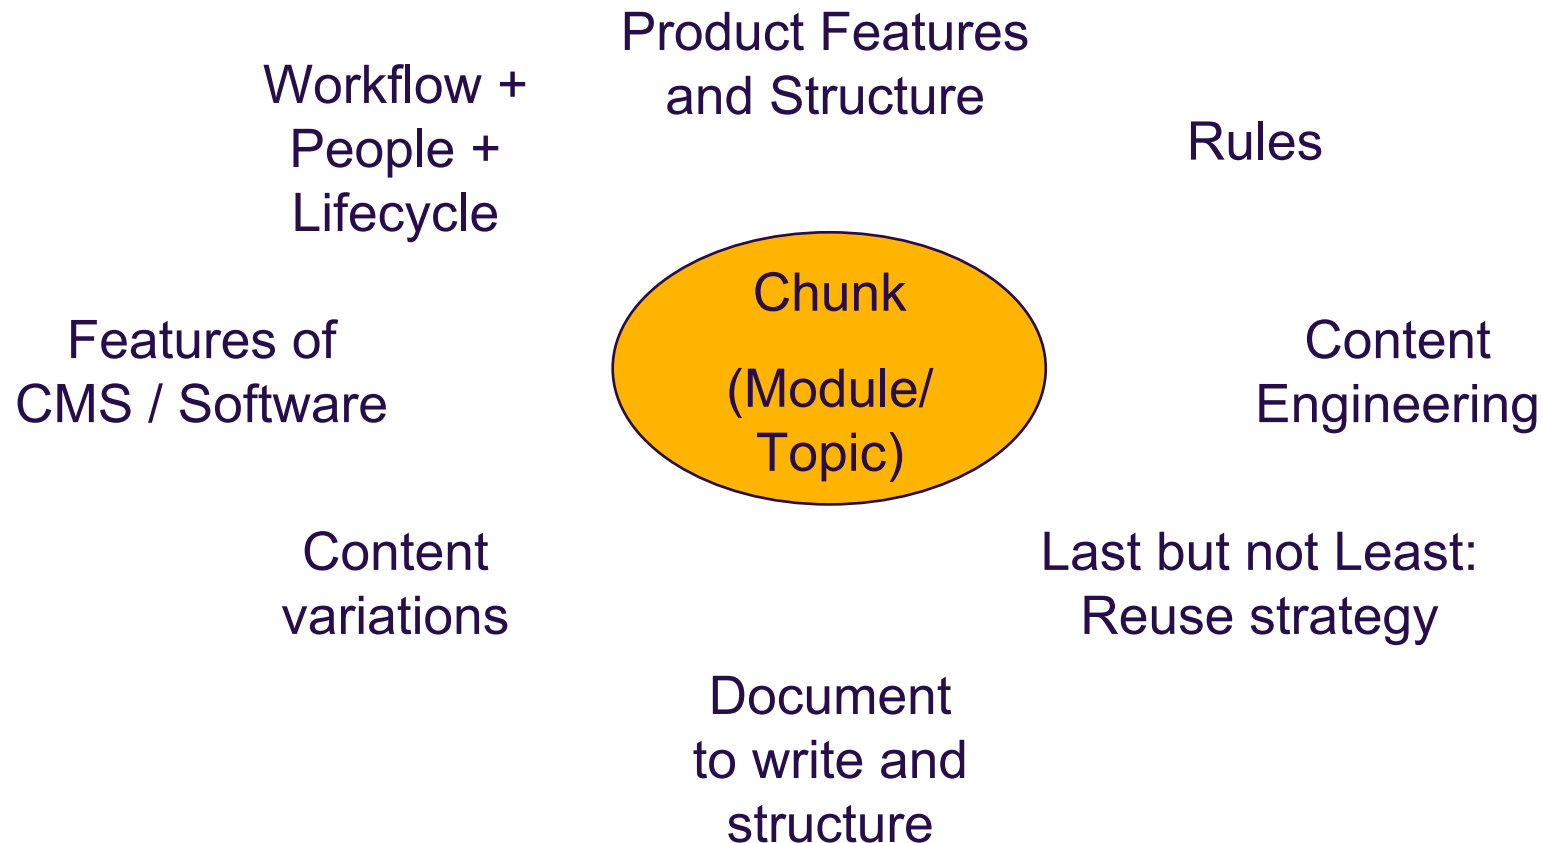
Product Features and Structure

Workflow + People + Lifecycle

Rules

Chunk

(Module/ Topic)

Features of CMS / Software

Content Engineering

Content variations

Last but not Least: Reuse strategy

Document to write and structure